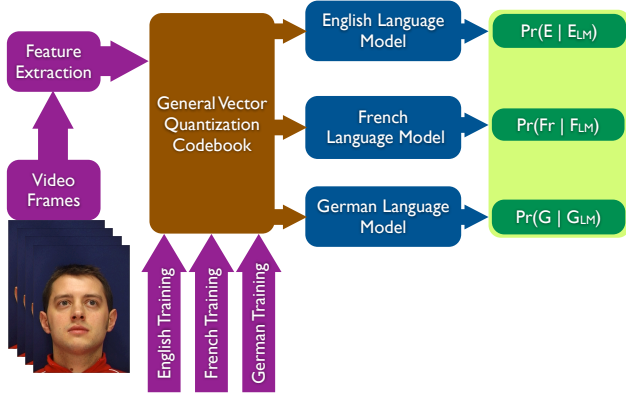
Feature Extraction

Video Frames

General Vector Quantization Codebook

English Training

French Training

German Training

English Language Model

French Language Model

German Language Model

Pr(E | E$_{LM}$)

Pr(Fr | F$_{LM}$)

Pr(G | G$_{LM}$)